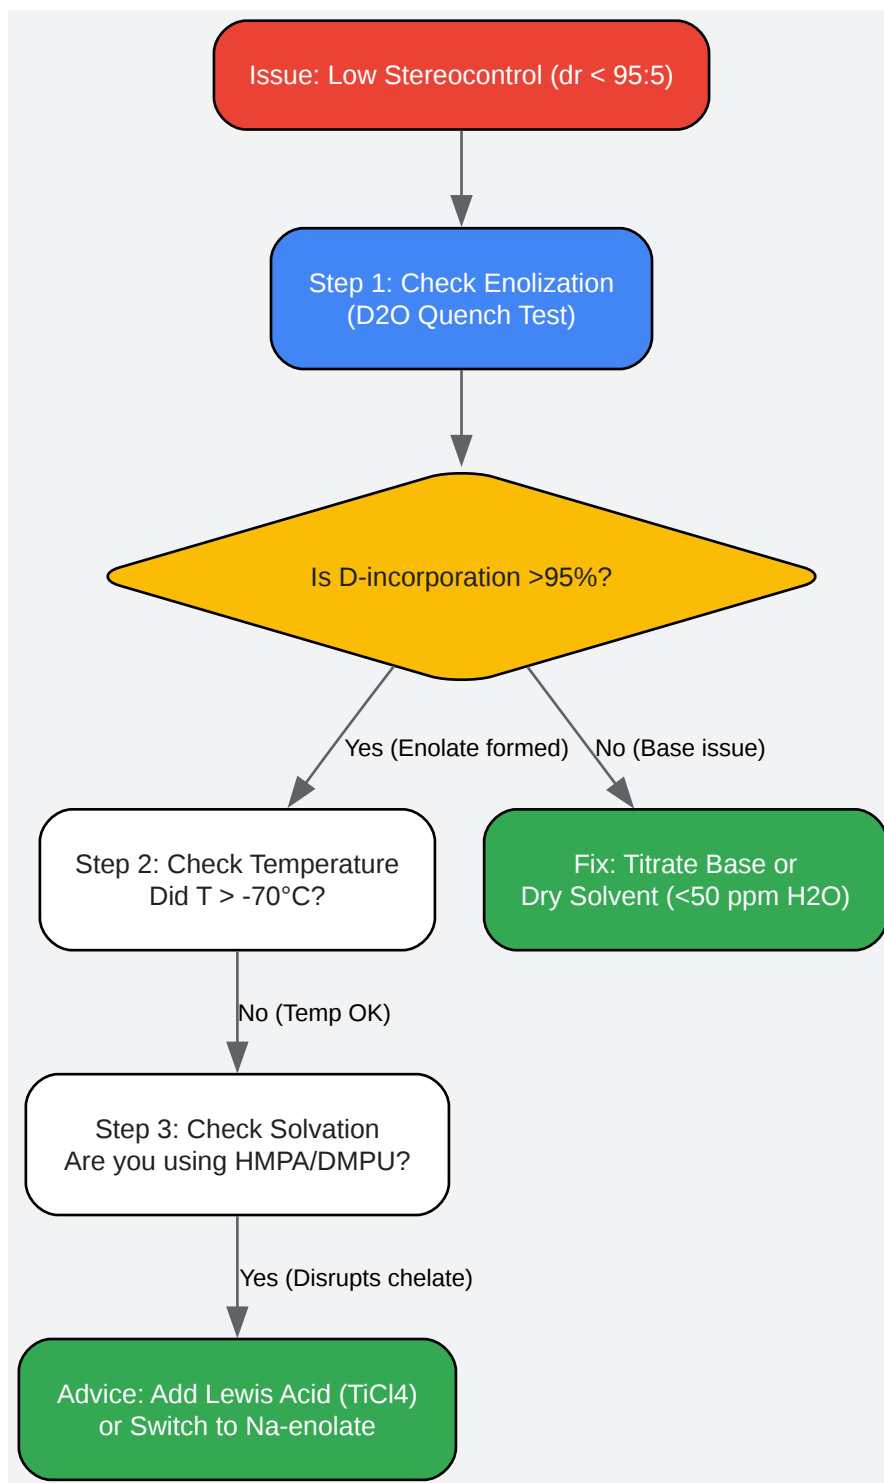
Issue: Low Stereocontrol (dr < 95:5)

Step 1: Check Enolization
(D2O Quench Test)

Is D-incorporation >95%?

Yes (Enolate formed)

No (Base issue)

Step 2: Check Temperature
Did T > -70°C?

Fix: Titrate Base or
Dry Solvent (<50 ppm H2O)

No (Temp OK)

Step 3: Check Solvation
Are you using HMPA/DMPU?

Yes (Disrupts chelate)

Advice: Add Lewis Acid (TiCl4)
or Switch to Na-enolate